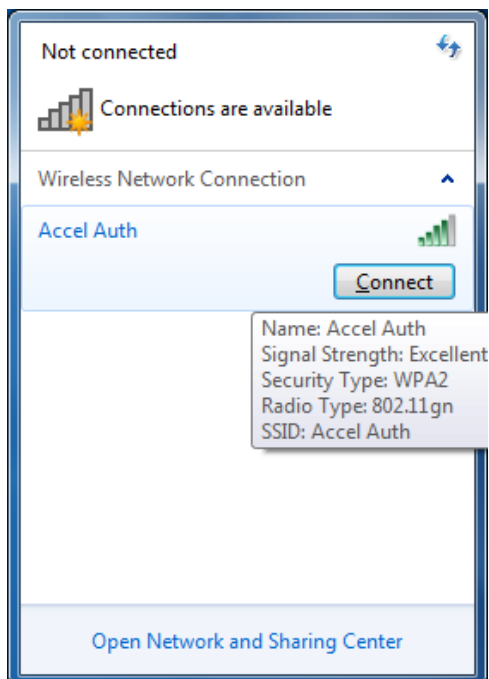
Not connected

Connections are available

Wireless Network Connection

Accel Auth

Connect

Name: Accel Auth
Signal Strength: Excellent
Security Type: WPA2
Radio Type: 802.11gn
SSID: Accel Auth

Open Network and Sharing Center